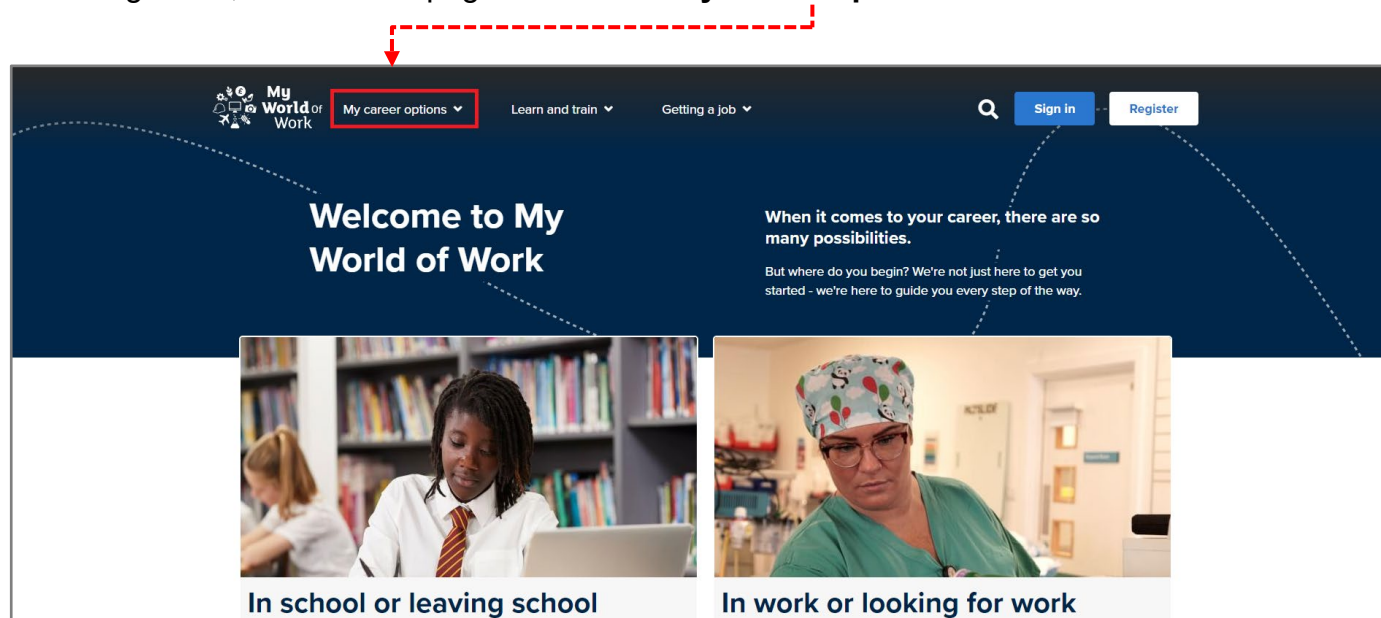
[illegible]

My World of Work

My career options

Learn and train

Getting a job

Sign in

Register

Welcome to My World of Work

When it comes to your career, there are so many possibilities.

But where do you begin? We're not just here to get you started - we're here to guide you every step of the way.

In school or leaving school

In work or looking for work